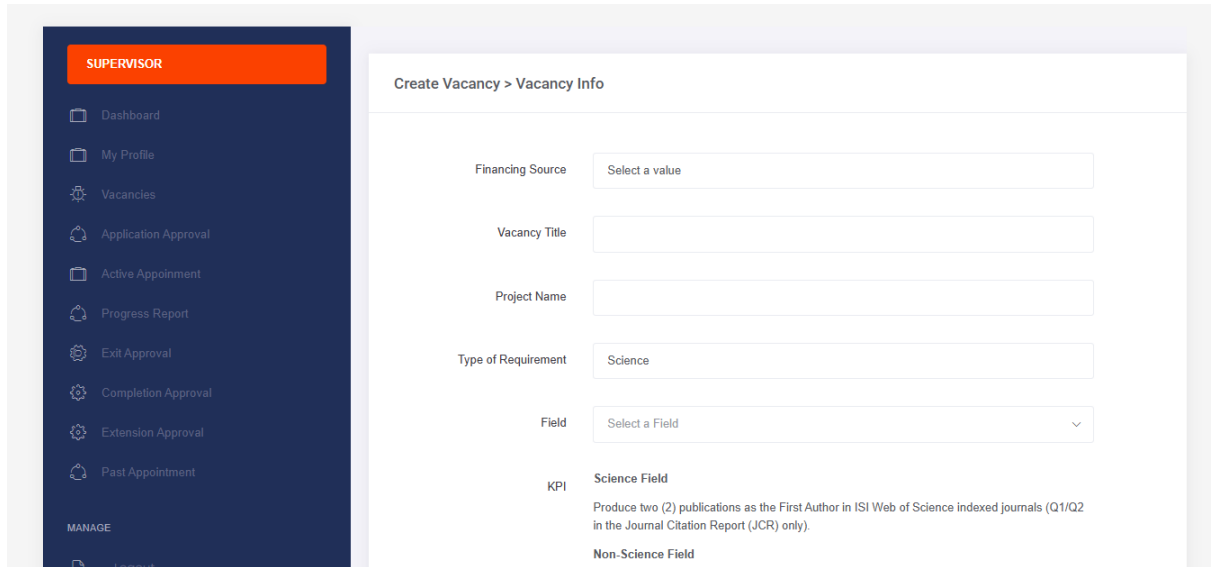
SUPERVISOR

Dashboard

My Profile

Vacancies

Application Approval

Active Appoinment

Progress Report

Exit Approval

Completion Approval

Extension Approval

Past Appointment

MANAGE

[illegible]

Create Vacancy > Vacancy Info

Financing Source
Select a value

Vacancy Title

Project Name

Type of Requirement
Science

Field
Select a Field

KPI
Science Field

Produce two (2) publications as the First Author in ISI Web of Science indexed journals (Q1/Q2 in the Journal Citation Report (JCR) only).

Non-Science Field